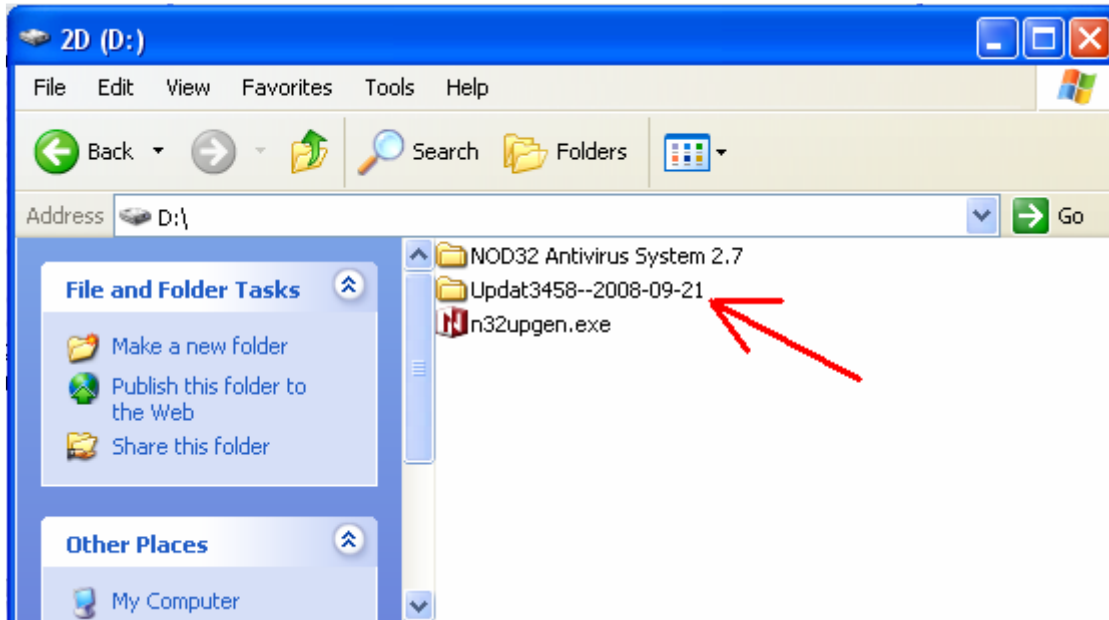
2D (D:)

File Edit View Favorites Tools Help

Back Search Folders

Address D:\ Go

File and Folder Tasks

Make a new folder
Publish this folder to the Web
Share this folder

Other Places

My Computer

NOD32 Antivirus System 2.7
Updat3458--2008-09-21
n32upgen.exe